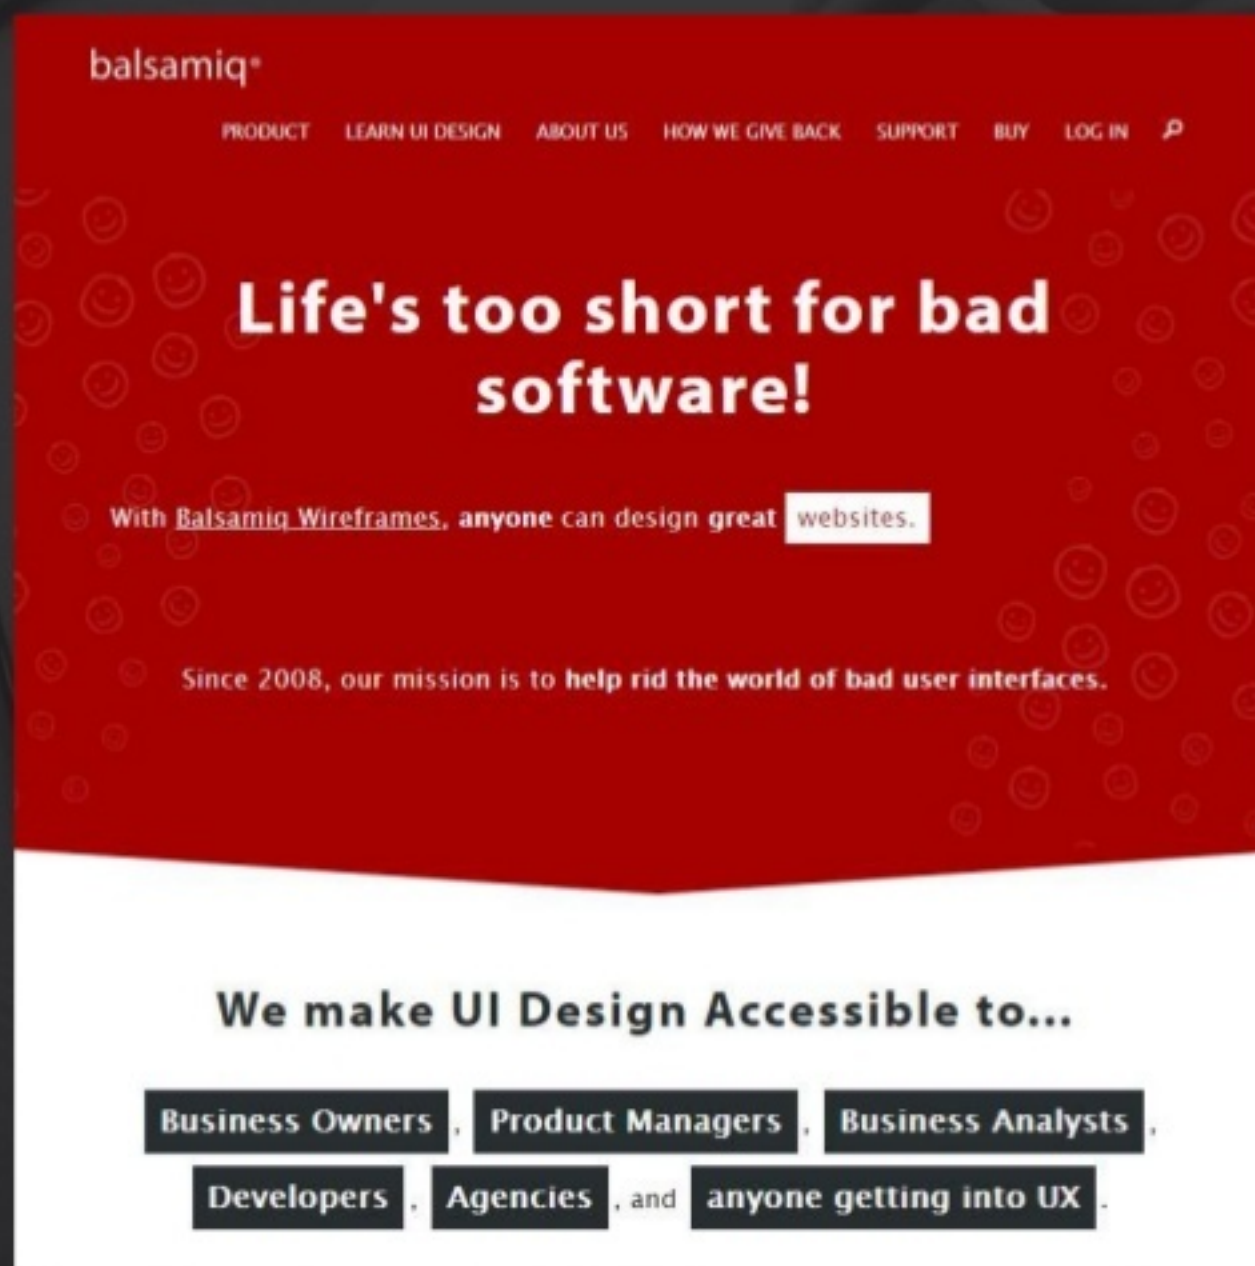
balsamiq®

PRODUCT LEARN UI DESIGN ABOUT US HOW WE GIVE BACK SUPPORT BUY LOG IN

Life's too short for bad software!

With Balsamiq Wireframes, anyone can design great websites.

Since 2008, our mission is to help rid the world of bad user interfaces.

We make UI Design Accessible to...

Business Owners, Product Managers, Business Analysts, Developers, Agencies, and anyone getting into UX.